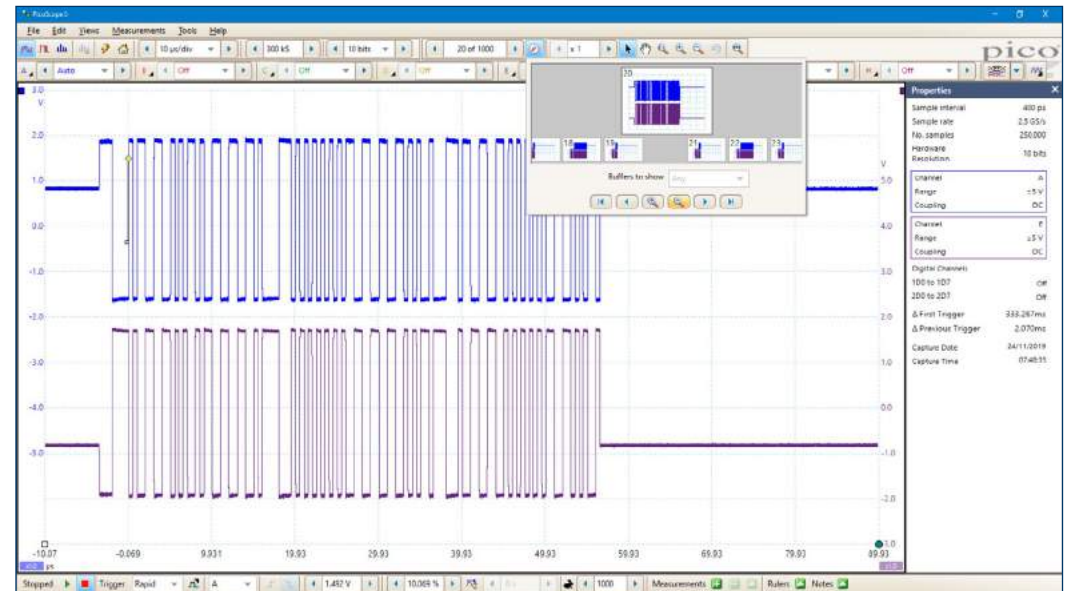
PicoScope 6

File Edit Views Measurements Tools Help

10 µs/div 300 kS 10 bits 20 of 1000 x 1

pico

Auto Off Off Off Off

20

18 19 21 22 23

Buffers to show Any

Properties

| Sample interval | 400 ps |
|---|---|
| Sample rate | 2.5 GS/s |
| No. samples | 250,000 |
| Hardware Resolution | 10 bits |
| Channel | A |
| Range | ±5 V |
| Coupling | DC |
| Channel | E |
| Range | ±5 V |
| Coupling | DC |
| Digital Channels | |
| 1D0 to 1D7 | Off |
| 2D0 to 2D7 | Off |
| Δ First Trigger | 333.267ms |
| Δ Previous Trigger | 2.070ms |
| Capture Date | 24/11/2019 |
| Capture Time | 07:48:31 |

3.0 V 2.0 1.0 0.0 -1.0 -2.0 -3.0 -4.0 -5.0

V 5.0 4.0 3.0 2.0 1.0 0.0 -1.0 -2.0 -3.0

-10.07 -0.069 9.931 19.93 29.93 39.93 49.93 59.93 69.93 79.93 89.93

µs

Stopped Trigger Rapid A 1.492 V 10.069 % 1000 Measurements Rulers Notes